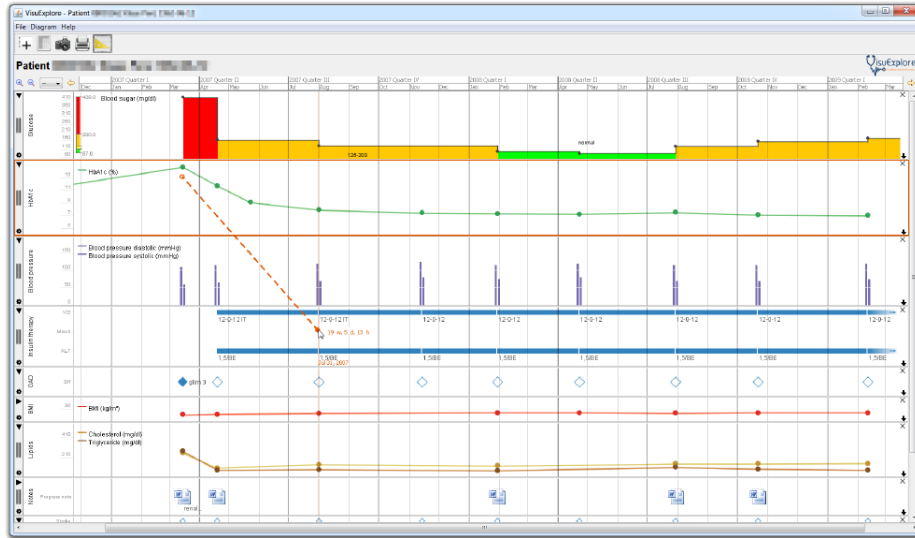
VisuExplore - Patient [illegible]

File Diagram Help

Patient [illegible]

VisuExplore

2007 Quarter I 2007 Quarter II 2007 Quarter III 2007 Quarter IV 2008 Quarter I 2008 Quarter II 2008 Quarter III 2008 Quarter IV 2009 Quarter I

Dec Jan Feb Mar Apr May Jun Jul Aug Sep Oct Nov Dec Jan Feb Mar Apr May Jun Jul Aug Sep Oct Nov Dec Jan Feb Mar

Glucose

Blood sugar (mg/dl)

126-200

normal

HbA1c

HbA1c (%)

Blood pressure

Blood pressure diastolic (mmHg)
Blood pressure systolic (mmHg)

Insulin therapy

12-0-12 IT 12-0-12 IT 12-0-12 12-0-12 12-0-12 12-0-12 12-0-12 12-0-12

19 iu, 5 d, 13 h

1,5/88 1,5/88 1,5/88 1,5/88 1,5/88 1,5/88 1,5/88 1,5/88

Jul 21, 2007

OAD

glim 3

BMI

BMI (kg/m²)

Lipids

Cholesterol (mg/dl)
Triglyceride (mg/dl)

Notes

renal